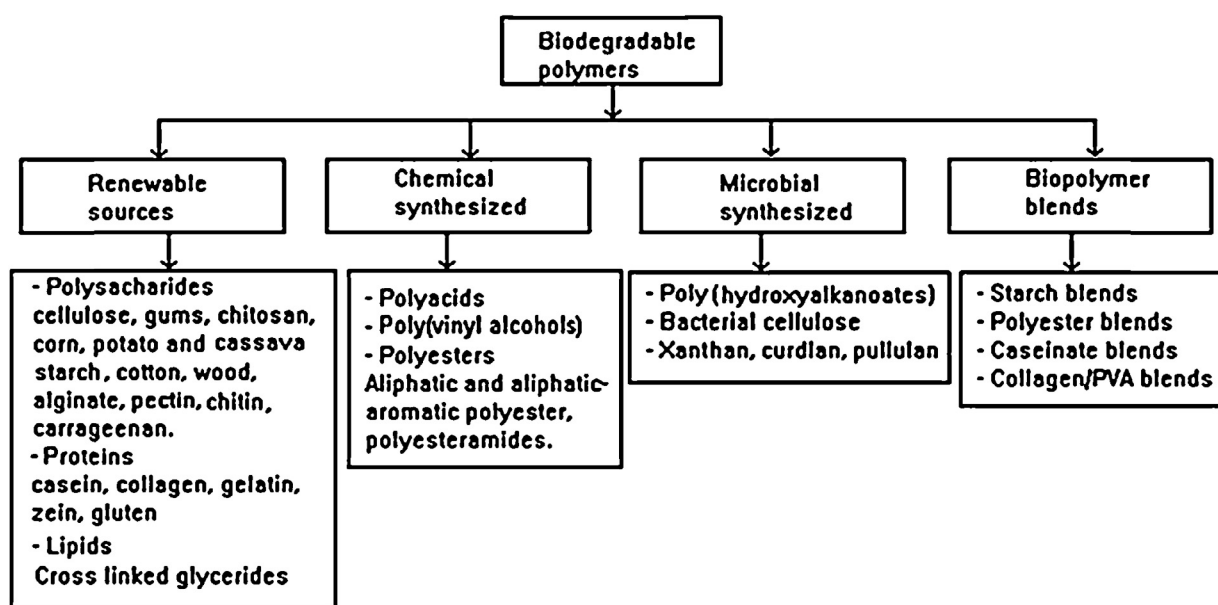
Biodegradable polymers

Renewable sources

Chemical synthesized

Microbial synthesized

Biopolymer blends

- Polysacharides
cellulose, gums, chitosan, corn, potato and cassava starch, cotton, wood, alginate, pectin, chitin, carrageenan.
- Proteins
casein, collagen, gelatin, zein, gluten
- Lipids
Cross linked glycerides

- Polyacids
- Poly(vinyl alcohols)
- Polyesters
Aliphatic and aliphatic-aromatic polyester, polyesteramides.

- Poly (hydroxyalkanoates)
- Bacterial cellulose
- Xanthan, curdlan, pullulan

- Starch blends
- Polyester blends
- Caseinate blends
- Collagen/PVA blends